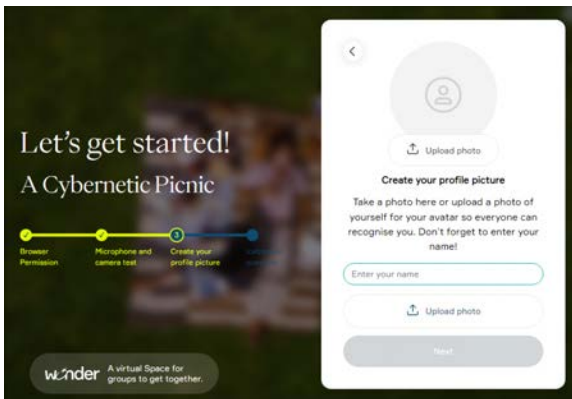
Let's get started!
A Cybernetic Picnic

Browser Permission
Microphone and camera test
3
Create your profile picture
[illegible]

wonder A virtual Space for groups to get together.

<

Upload photo

Create your profile picture

Take a photo here or upload a photo of yourself for your avatar so everyone can recognise you. Don't forget to enter your name!

Enter your name

Upload photo

Next